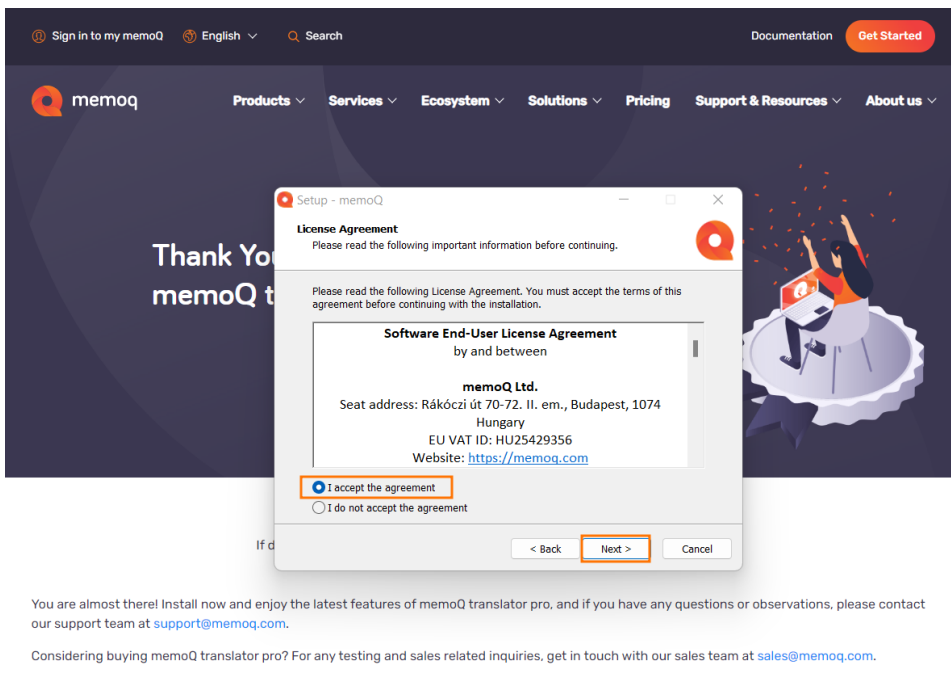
Sign in to my memoQ English Search Documentation Get Started

memoq Products Services Ecosystem Solutions Pricing Support & Resources About us

Thank You
memoQ t

Setup - memoQ

License Agreement
Please read the following important information before continuing.

Please read the following License Agreement. You must accept the terms of this agreement before continuing with the installation.

Software End-User License Agreement
by and between

memoQ Ltd.
Seat address: Rákóczi út 70-72. II. em., Budapest, 1074 Hungary
EU VAT ID: HU25429356
Website: https://memoq.com

I accept the agreement
I do not accept the agreement

< Back Next > Cancel

If d

You are almost there! Install now and enjoy the latest features of memoQ translator pro, and if you have any questions or observations, please contact our support team at support@memoq.com.

Considering buying memoQ translator pro? For any testing and sales related inquiries, get in touch with our sales team at sales@memoq.com.